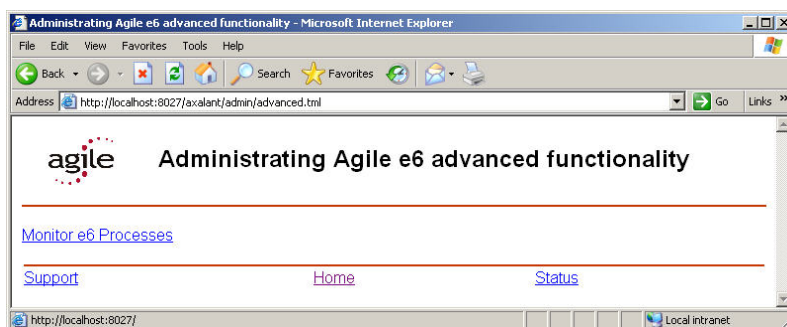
Administrating Agile e6 advanced functionality - Microsoft Internet Explorer

File Edit View Favorites Tools Help

Back Search Favorites

Address http://localhost:8027/axalant/admin/advanced.tml Go Links »

agile

Administrating Agile e6 advanced functionality

Monitor e6 Processes

Support Home Status

http://localhost:8027/ Local intranet